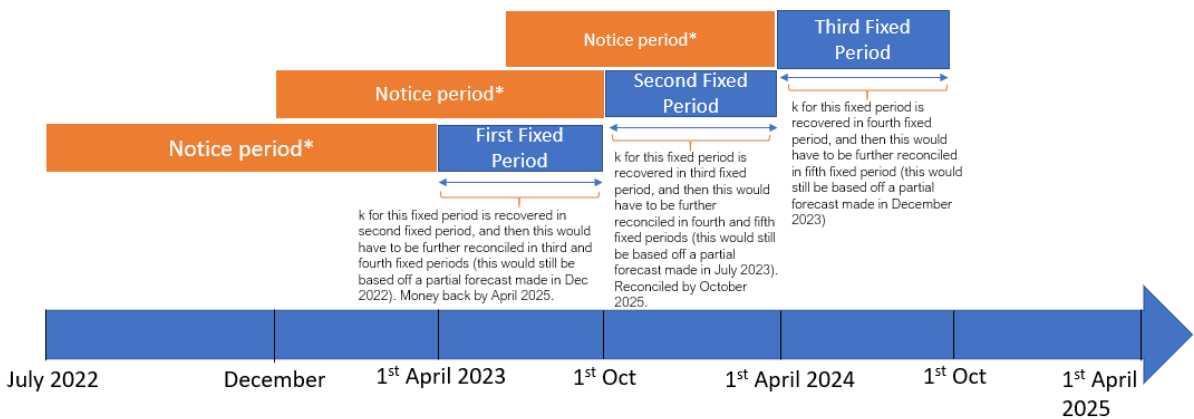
Notice period*

Third Fixed Period

Notice period*

Second Fixed Period

Notice period*

First Fixed Period

k for this fixed period is recovered in fourth fixed period, and then this would have to be further reconciled in fifth fixed period (this would still be based off a partial forecast made in December 2023)

k for this fixed period is recovered in third fixed period, and then this would have to be further reconciled in fourth and fifth fixed periods (this would still be based off a partial forecast made in July 2023). Reconciled by October 2025.

k for this fixed period is recovered in second fixed period, and then this would have to be further reconciled in third and fourth fixed periods (this would still be based off a partial forecast made in Dec 2022). Money back by April 2025.

July 2022

December

1$^{st}$ April 2023

1$^{st}$ Oct

1$^{st}$ April 2024

1$^{st}$ Oct

1$^{st}$ April 2025